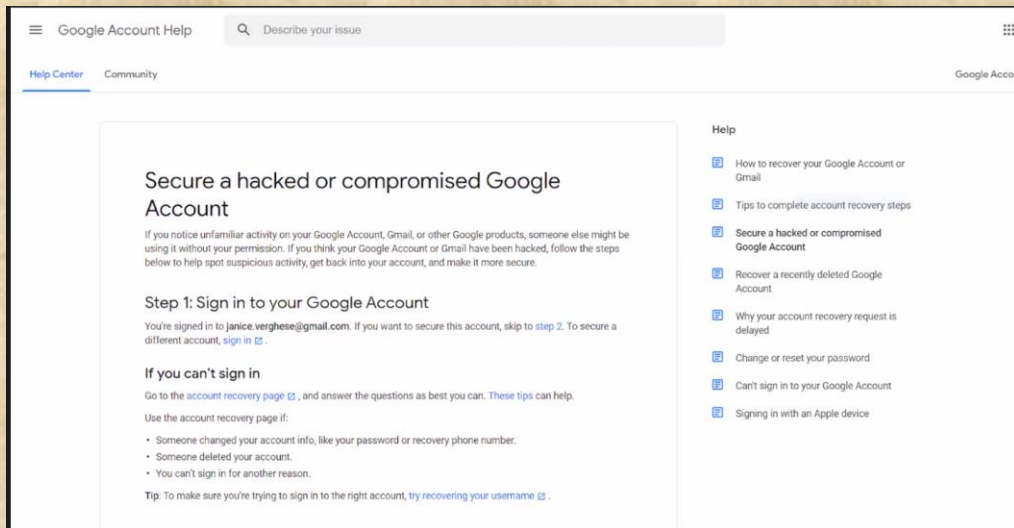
Google Account Help

Describe your issue

Help Center Community

Google Acco

Secure a hacked or compromised Google Account

If you notice unfamiliar activity on your Google Account, Gmail, or other Google products, someone else might be using it without your permission. If you think your Google Account or Gmail have been hacked, follow the steps below to help spot suspicious activity, get back into your account, and make it more secure.

Step 1: Sign in to your Google Account

You're signed in to janice.verghese@gmail.com. If you want to secure this account, skip to step 2. To secure a different account, sign in.

If you can't sign in

Go to the account recovery page, and answer the questions as best you can. These tips can help.

Use the account recovery page if:

• Someone changed your account info, like your password or recovery phone number.
• Someone deleted your account.
• You can't sign in for another reason.

Tip: To make sure you're trying to sign in to the right account, try recovering your username.

Help

How to recover your Google Account or Gmail

Tips to complete account recovery steps

Secure a hacked or compromised Google Account

Recover a recently deleted Google Account

Why your account recovery request is delayed

Change or reset your password

Can't sign in to your Google Account

Signing in with an Apple device